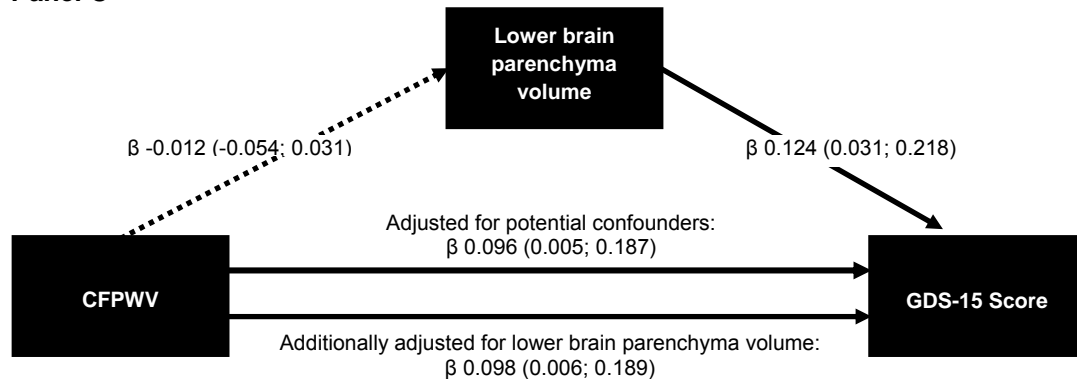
Panel C

Lower brain parenchyma volume

β -0.012 (-0.054; 0.031)

β 0.124 (0.031; 0.218)

Adjusted for potential confounders:
β 0.096 (0.005; 0.187)

CFPWV

GDS-15 Score

Additionally adjusted for lower brain parenchyma volume:
β 0.098 (0.006; 0.189)